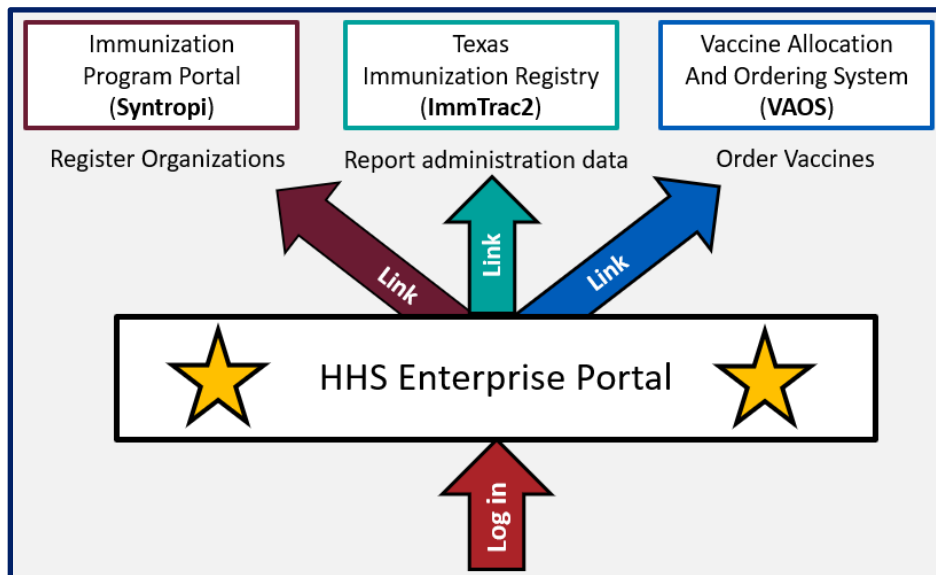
Immunization Program Portal (Syntropi)

Register Organizations

Texas Immunization Registry (ImmTrac2)

Report administration data

Vaccine Allocation And Ordering System (VAOS)

Order Vaccines

Link

Link

Link

HHS Enterprise Portal

Log in